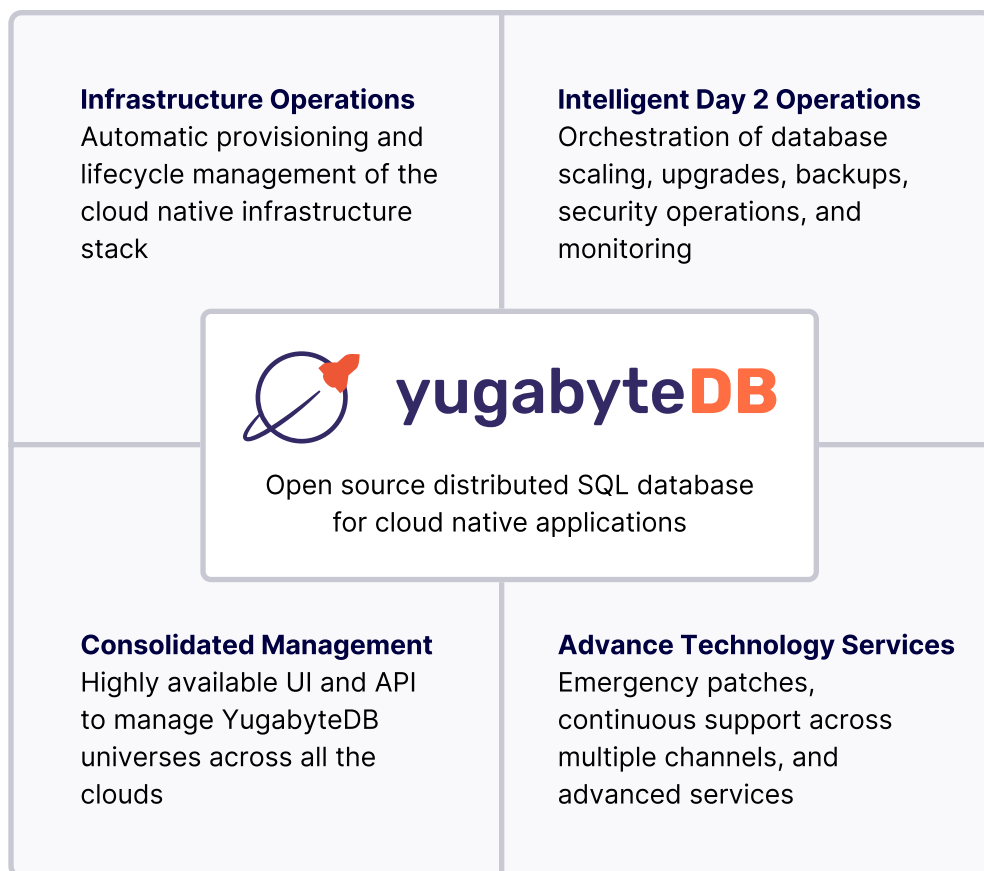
**Infrastructure Operations**
Automatic provisioning and lifecycle management of the cloud native infrastructure stack

**Intelligent Day 2 Operations**
Orchestration of database scaling, upgrades, backups, security operations, and monitoring

yugabyteDB

Open source distributed SQL database for cloud native applications

**Consolidated Management**
Highly available UI and API to manage YugabyteDB universes across all the clouds

**Advance Technology Services**
Emergency patches, continuous support across multiple channels, and advanced services